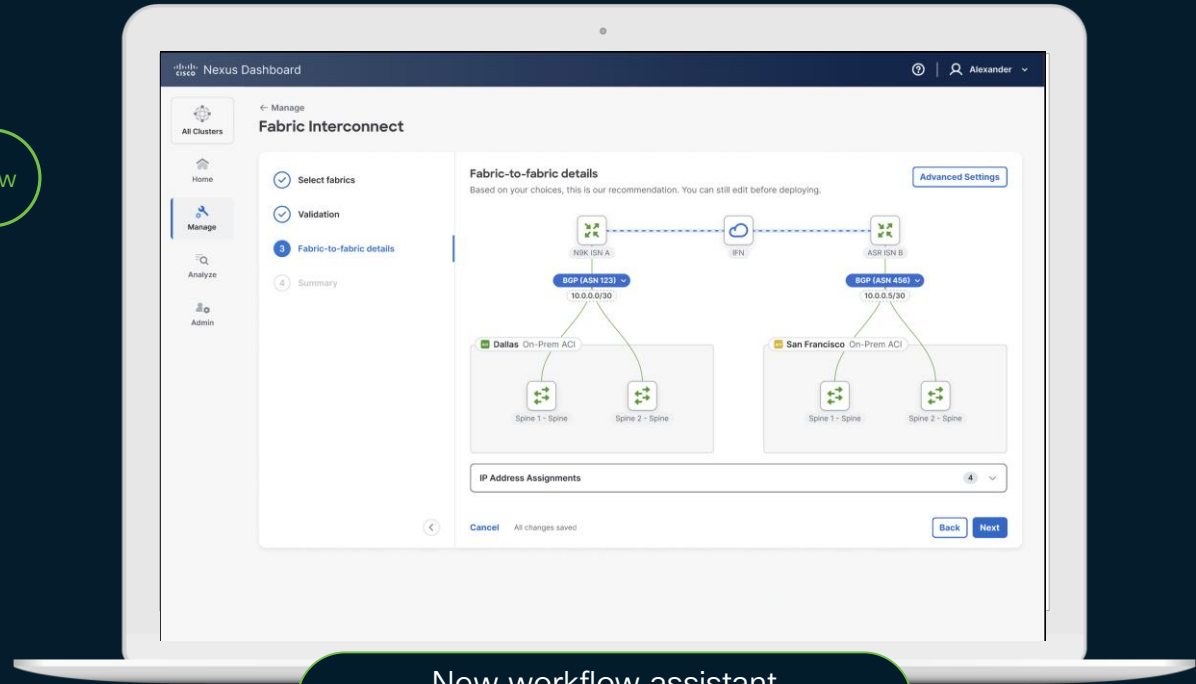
w

cisco Nexus Dashboard

Alexander

All Clusters

Home

Manage

Analyze

Admin

← Manage

Fabric Interconnect

Select fabrics

Validation

3 Fabric-to-fabric details

4 Summary

Fabric-to-fabric details

Based on your choices, this is our recommendation. You can still edit before deploying.

Advanced Settings

N9K ISN A

IFN

ASR ISN B

BGP (ASN 123)

10.0.0.0/30

BGP (ASN 456)

10.0.0.5/30

Dallas On-Prem ACI

Spine 1 - Spine

Spine 2 - Spine

San Francisco On-Prem ACI

Spine 1 - Spine

Spine 2 - Spine

IP Address Assignments

4

Cancel

All changes saved

Back

Next

New workflow assistant